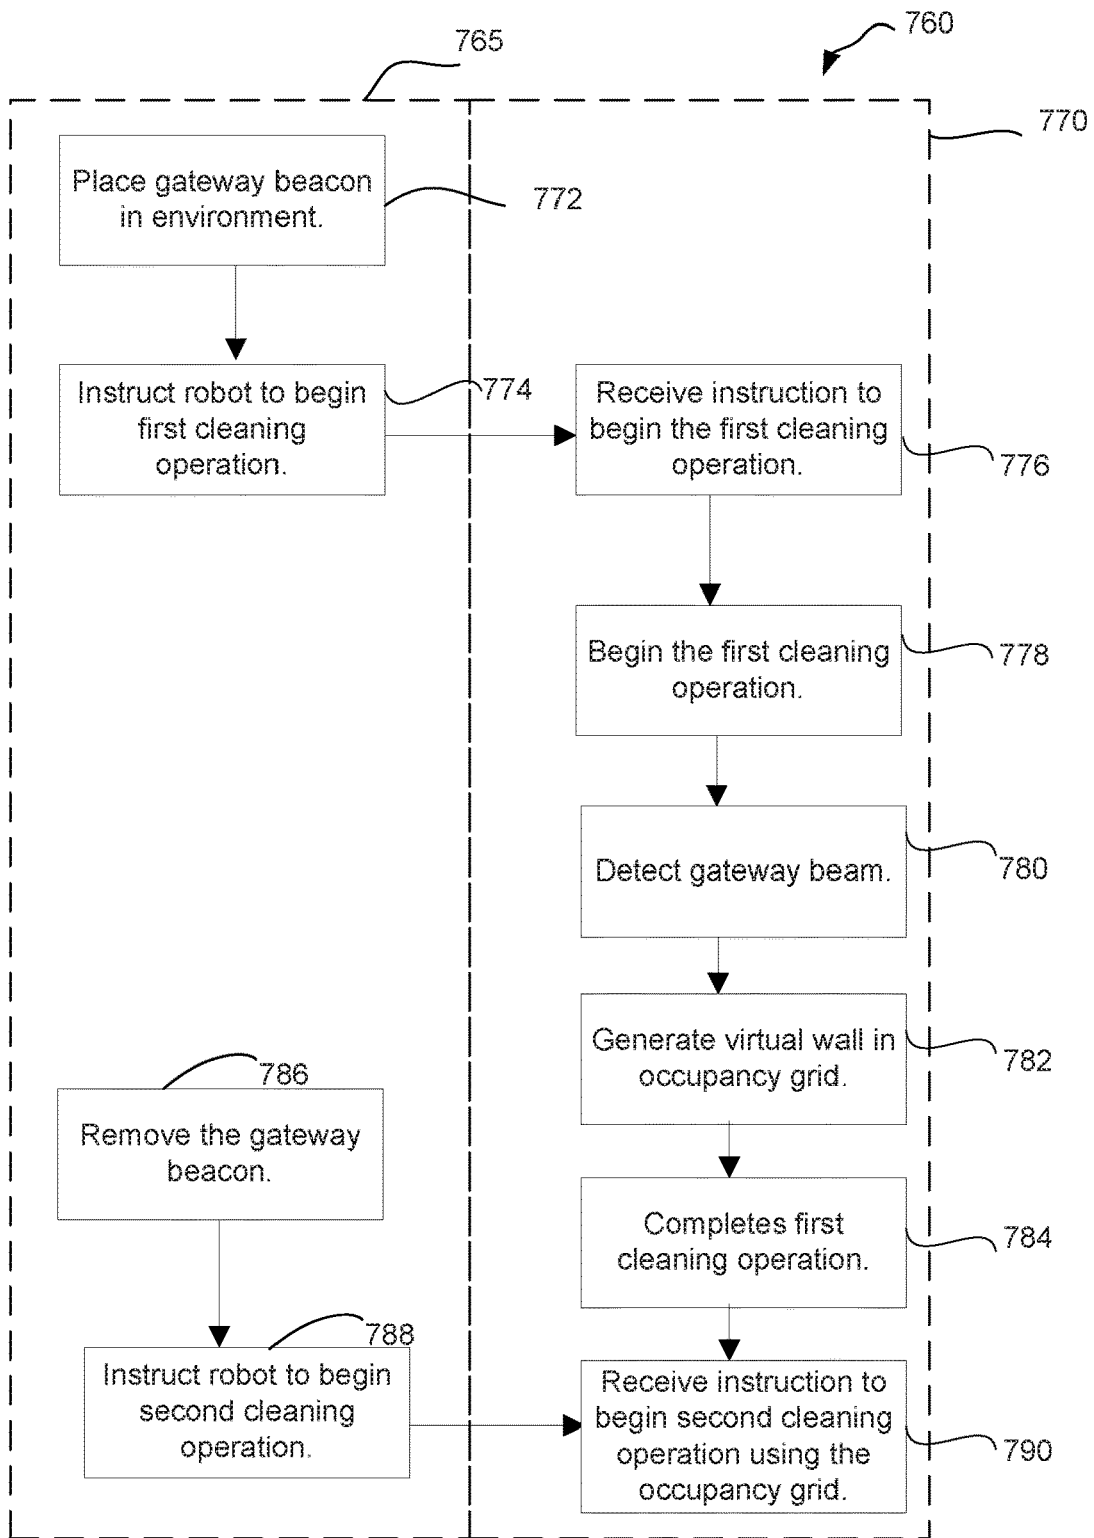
760

765

770

Place gateway beacon in environment.

772

Instruct robot to begin first cleaning operation.

774

Receive instruction to begin the first cleaning operation.

776

Begin the first cleaning operation.

778

Detect gateway beam.

780

Generate virtual wall in occupancy grid.

782

786

Remove the gateway beacon.

Completes first cleaning operation.

784

788

Instruct robot to begin second cleaning operation.

Receive instruction to begin second cleaning operation using the occupancy grid.

790